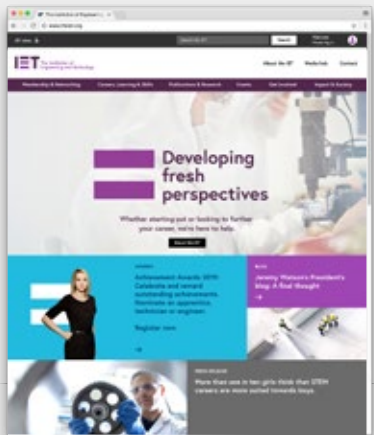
The Institution of Engineering

www.theiet.org

IET The Institution of Engineering and Technology

About the IET Media hub Contact

Membership & Networking Careers, Learning & Skills Publications & Research Events Get Involved Impact & Society

Developing fresh perspectives

Whether starting out or looking to further your career, we're here to help.

Achievement Awards 2019: Celebrate and reward outstanding achievements. Nominate an apprentice, technician or engineer.

Register now

Jeremy Watson's President's blog: A final thought

More than one in two girls think that STEM careers are more suited towards boys